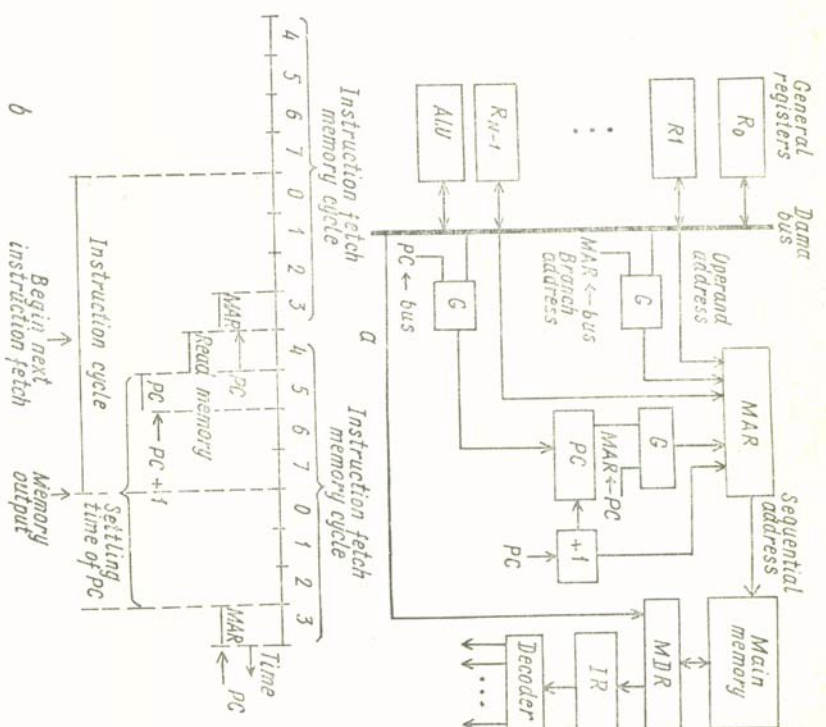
General registers

$R_0$

R1

$R_{N-1}$

ALU

Data bus

Operand address

MAR ← bus
Branch address

G

PC ← bus

G

MAR

G

MAR ← PC

PC

+1

PC

Sequential address

Main memory

MDR

IR

Decoder

a

Instruction fetch memory cycle

4 5 6 7 0 1 2 3

Instruction fetch memory cycle

4 5 6 7 0 1 2 3

MAR ← PC

Read memory

PC ← PC + 1

Settling time of PC

MAR ← PC

Time

Instruction cycle

Begin next instruction fetch

Memory output

b